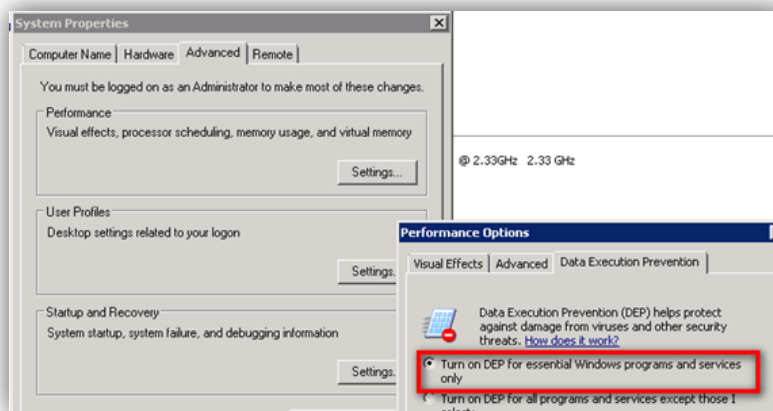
System Properties

Computer Name | Hardware | Advanced | Remote

You must be logged on as an Administrator to make most of these changes.

Performance
Visual effects, processor scheduling, memory usage, and virtual memory

Settings...

User Profiles
Desktop settings related to your logon

Settings.

Startup and Recovery
System startup, system failure, and debugging information

Settings.

@ 2.33GHz 2.33 GHz

Performance Options

Visual Effects | Advanced | Data Execution Prevention

Data Execution Prevention (DEP) helps protect against damage from viruses and other security threats. How does it work?

Turn on DEP for essential Windows programs and services only

Turn on DEP for all programs and services except those I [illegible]